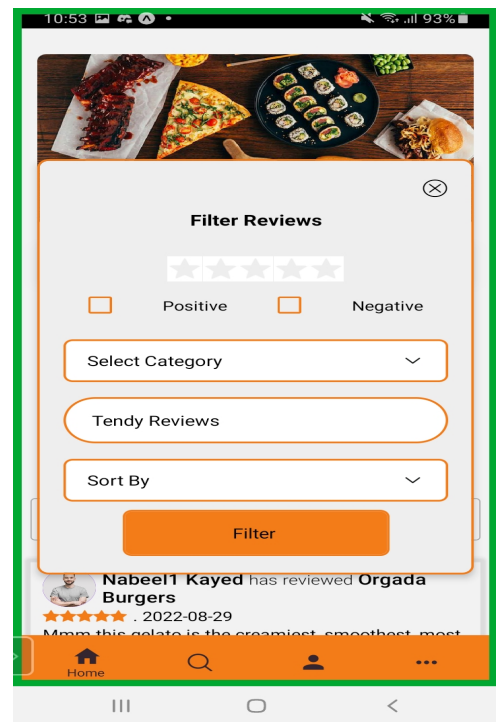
10:53 93%

Filter Reviews

Positive

Negative

Select Category

Tendy Reviews

Sort By

Filter

Nabeel1 Kayed has reviewed Orgada Burgers

. 2022-08-29

Mmm this gelato is the creamiest, smoothest, most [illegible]

Home